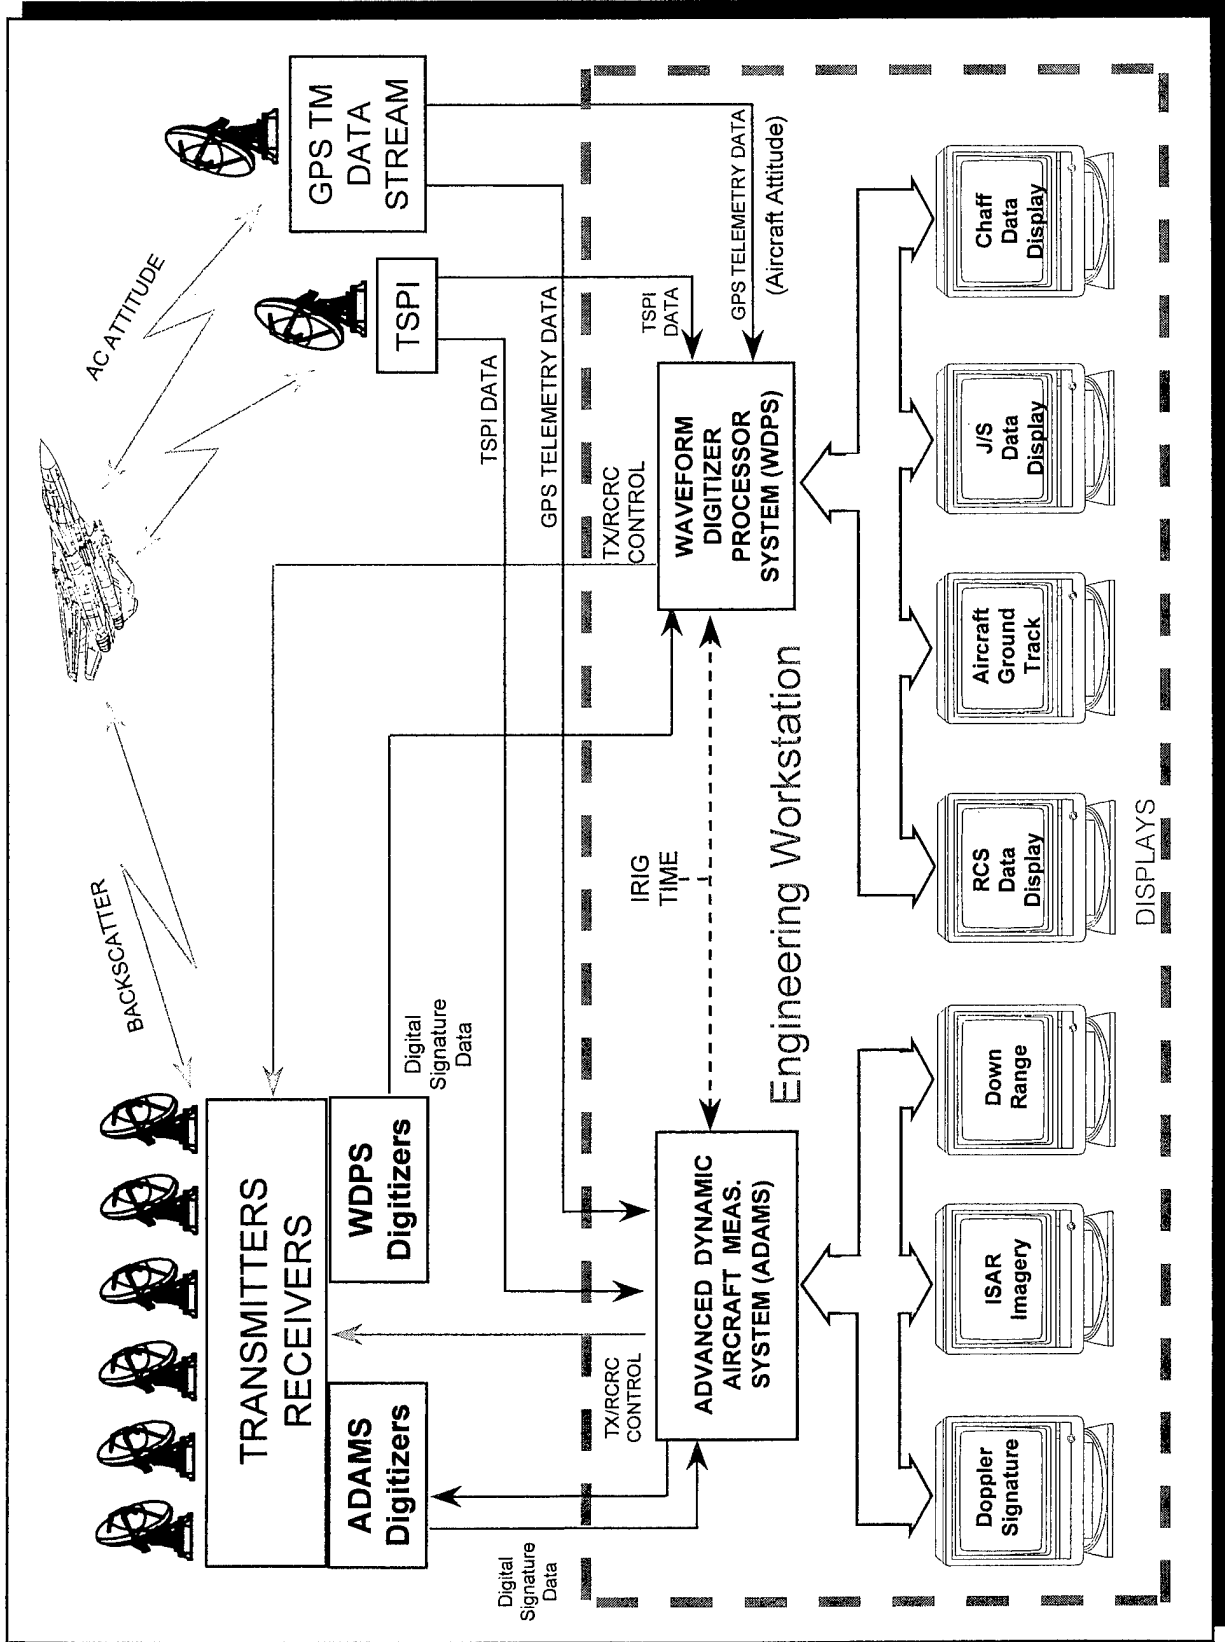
GPS TM DATA STREAM

TSPI

AC ATTITUDE

BACKSCATTER

TRANSMITTERS RECEIVERS

ADAMS Digitizers

WDPS Digitizers

Digital Signature Data

Digital Signature Data

TSPI DATA

GPS TELEMETRY DATA

TSPI DATA

GPS TELEMETRY DATA (Aircraft Attitude)

TX/RCRC CONTROL

WAVEFORM DIGITIZER PROCESSOR SYSTEM (WDPS)

IRIG TIME

TX/RCRC CONTROL

ADVANCED DYNAMIC AIRCRAFT MEAS. SYSTEM (ADAMS)

Engineering Workstation

Doppler Signature

ISAR Imagery

Down Range

RCS Data Display

Aircraft Ground Track

J/S Data Display

Chaff Data Display

DISPLAYS